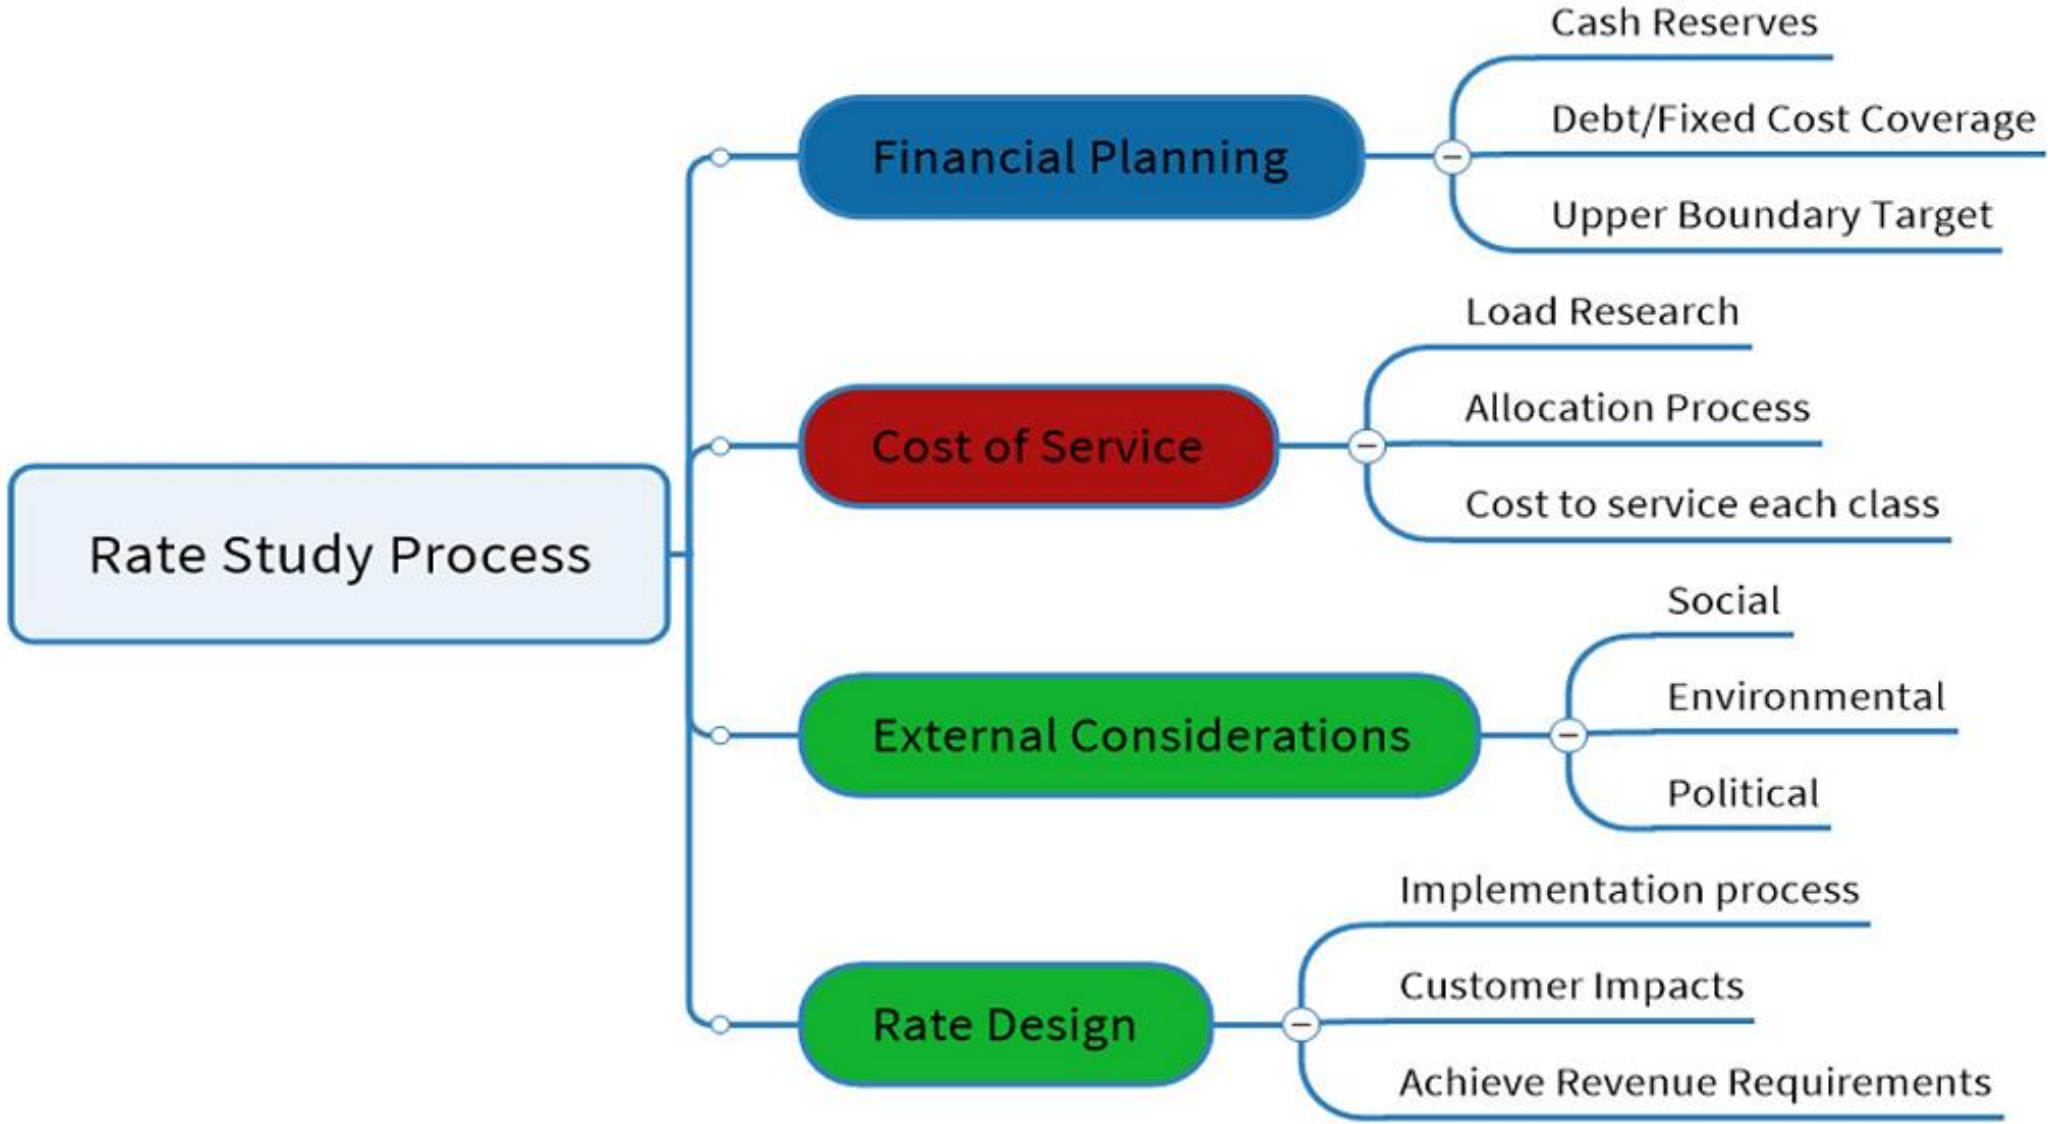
Rate Study Process

Financial Planning

Cash Reserves

Debt/Fixed Cost Coverage

Upper Boundary Target

Cost of Service

Load Research

Allocation Process

Cost to service each class

External Considerations

Social

Environmental

Political

Rate Design

Implementation process

Customer Impacts

Achieve Revenue Requirements